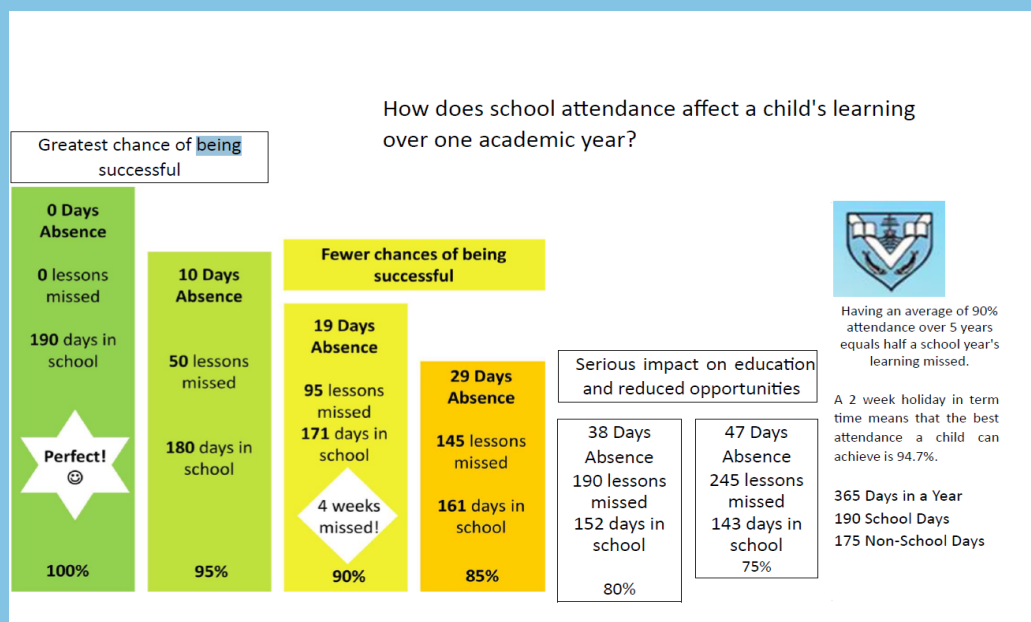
How does school attendance affect a child's learning over one academic year?

Greatest chance of being successful

0 Days Absence

0 lessons missed

190 days in school

Perfect! ☺

100%

10 Days Absence

50 lessons missed

180 days in school

95%

Fewer chances of being successful

19 Days Absence

95 lessons missed

171 days in school

4 weeks missed!

90%

29 Days Absence

145 lessons missed

161 days in school

85%

Serious impact on education and reduced opportunities

38 Days Absence
190 lessons missed
152 days in school

80%

47 Days Absence
245 lessons missed
143 days in school
75%

Having an average of 90% attendance over 5 years equals half a school year's learning missed.

A 2 week holiday in term time means that the best attendance a child can achieve is 94.7%.

365 Days in a Year
190 School Days
175 Non-School Days